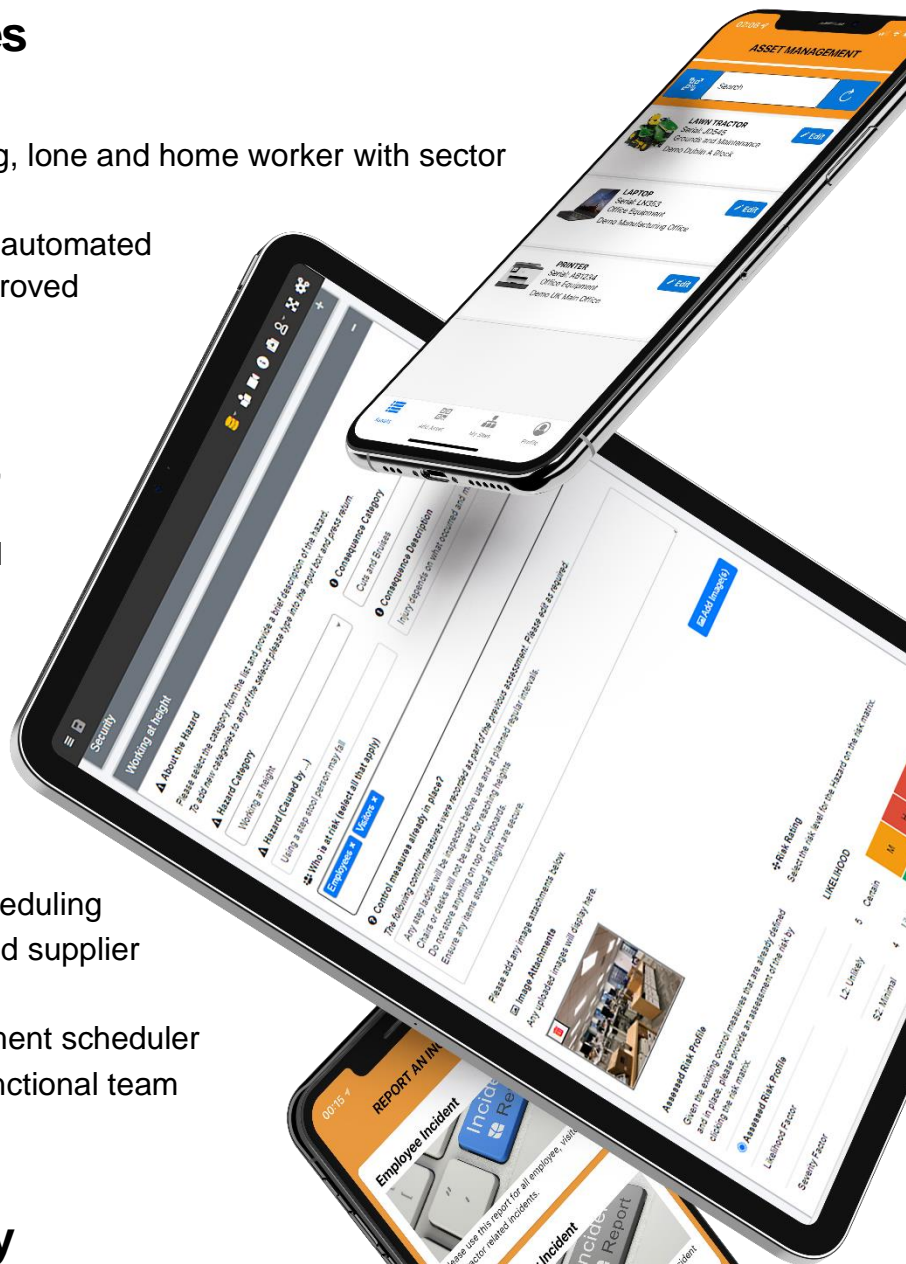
es

g, lone and home worker with sector

automated
roved

eduling
d supplier

ment scheduler
nctional team

y

ASSET MANAGEMENT

Search

LAWN TRACTOR
Serial: JD545
Grounds and Maintenance
Demo Dublin 4 Block

Edit

LAPTOP
Serial: LN353
Office Equipment
Demo Manufacturing Office

Edit

PRINTER
Serial: AB1234
Office Equipment
Demo UK Main Office

Edit

Assets
My Stats
Profile

Security

Working at height

About the Hazard

Please select the category from the list and provide a brief description of the hazard.
To add new categories to any of the selects please type into the input box and press return.

Hazard Category

Working at height

Hazard (Caused by...)

Using a step stool person may fall

Consequence Category

Cuts and Bruises

Consequence Description

Injury depends on what occurred and m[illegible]

Who is at risk (select all that apply)

Employees × Visitors ×

Control measures already in place?

The following control measures were recorded as part of the previous assessment. Please edit as required.

Any step ladder will be inspected before use and at planned regular intervals.
Chairs or desks will not be used for reaching heights
Do not store anything on top of cupboards.
Ensure any items stored at height are secure.

Please add any image attachments below.

Image Attachments

Any uploaded images will display here.

Add Image(s)

Assessed Risk Profile

Given the existing control measures that are already defined and in place, please provide an assessment of the risk by clicking the risk matrix.

Assessed Risk Profile

Likelihood Factor

L2: Unlikely

Severity Factor

S2: Minimal

Risk Rating

Select the risk level for the Hazard on the risk matrix.

LIKELIHOOD

5 Certain

4

M

00:15

REPORT AN INC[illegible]

Employee Incident

Incide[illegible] Re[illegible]

ease use this report for all employee, visit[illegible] ractor related incidents.

Incident

Incide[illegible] Report